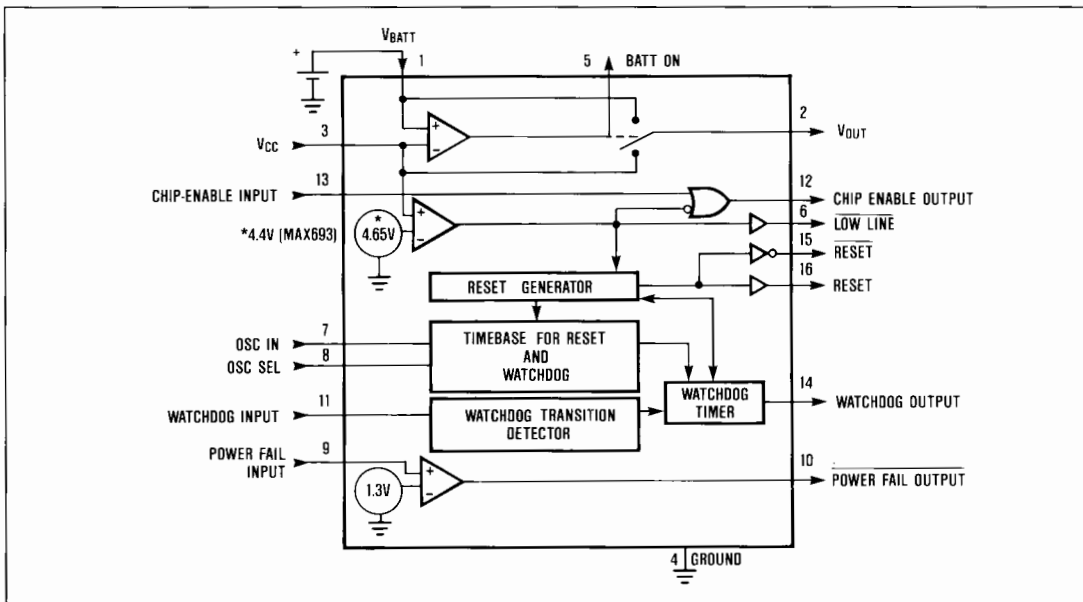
+

$V_{BATT}$

1

5 BATT ON

2

$V_{OUT}$

3

$V_{CC}$

+

−

CHIP-ENABLE INPUT 13

12 CHIP ENABLE OUTPUT

*

4.65V

*4.4V (MAX693)

+

−

6 $\overline{\text{LOW LINE}}$

15 $\overline{\text{RESET}}$

16 RESET

RESET GENERATOR

OSC IN 7

OSC SEL 8

TIMEBASE FOR RESET AND WATCHDOG

WATCHDOG TIMER

14 WATCHDOG OUTPUT

WATCHDOG INPUT 11

WATCHDOG TRANSITION DETECTOR

POWER FAIL INPUT 9

+

−

1.3V

10 $\overline{\text{POWER FAIL OUTPUT}}$

4 GROUND